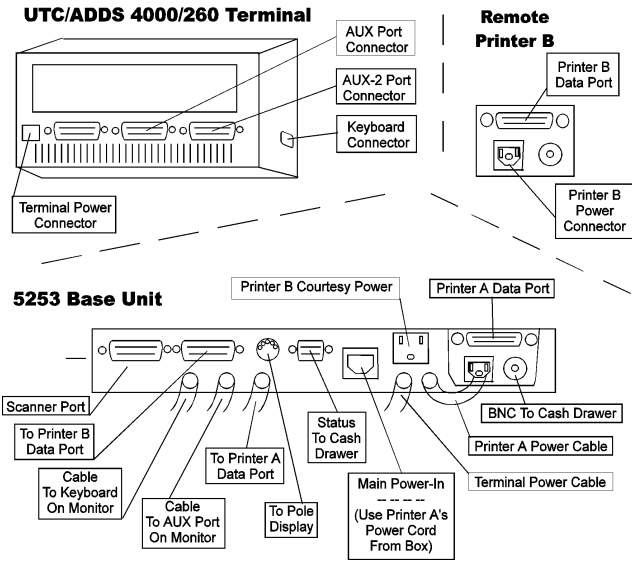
UTC/ADDS 4000/260 Terminal

AUX Port Connector

AUX-2 Port Connector

Keyboard Connector

Terminal Power Connector

Remote Printer B

Printer B Data Port

Printer B Power Connector

5253 Base Unit

Printer B Courtesy Power

Printer A Data Port

Scanner Port

To Printer B Data Port

Cable To Keyboard On Monitor

Cable To AUX Port On Monitor

To Printer A Data Port

To Pole Display

Status To Cash Drawer

Main Power-In
-- -- -- --
(Use Printer A's Power Cord From Box)

BNC To Cash Drawer

Printer A Power Cable

Terminal Power Cable